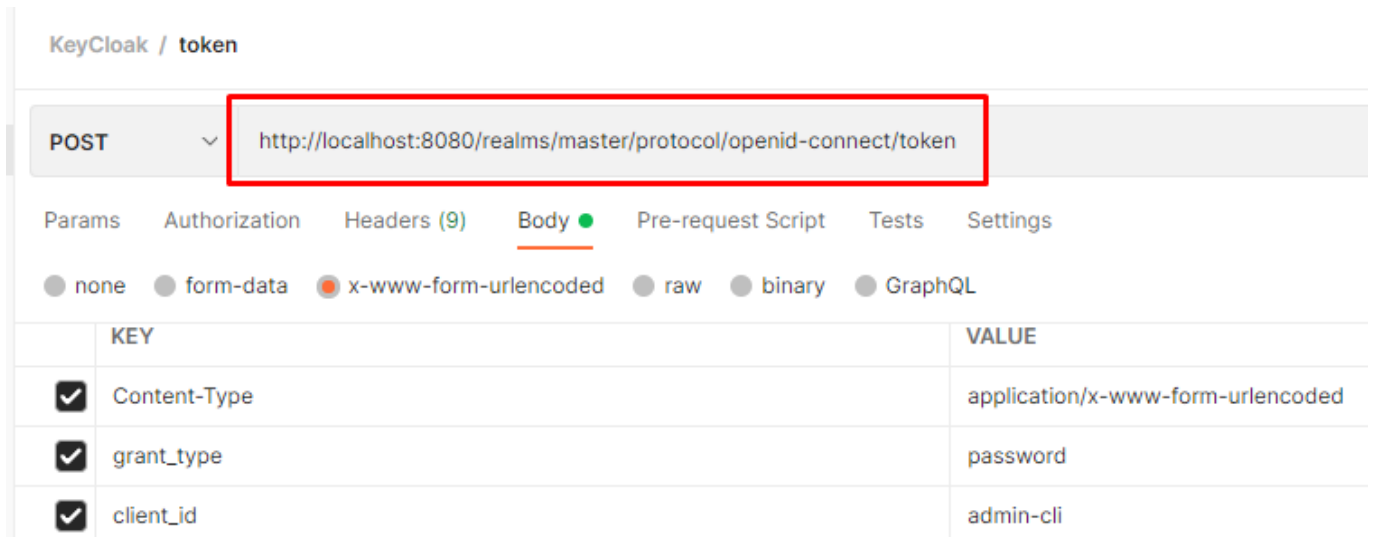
KeyCloak / token

POST

http://localhost:8080/realms/master/protocol/openid-connect/token

Params Authorization Headers (9) Body Pre-request Script Tests Settings

none form-data x-www-form-urlencoded raw binary GraphQL

| | KEY | VALUE |
|---|---|---|
| | Content-Type | application/x-www-form-urlencoded |
| | grant_type | password |
| | client_id | admin-cli |